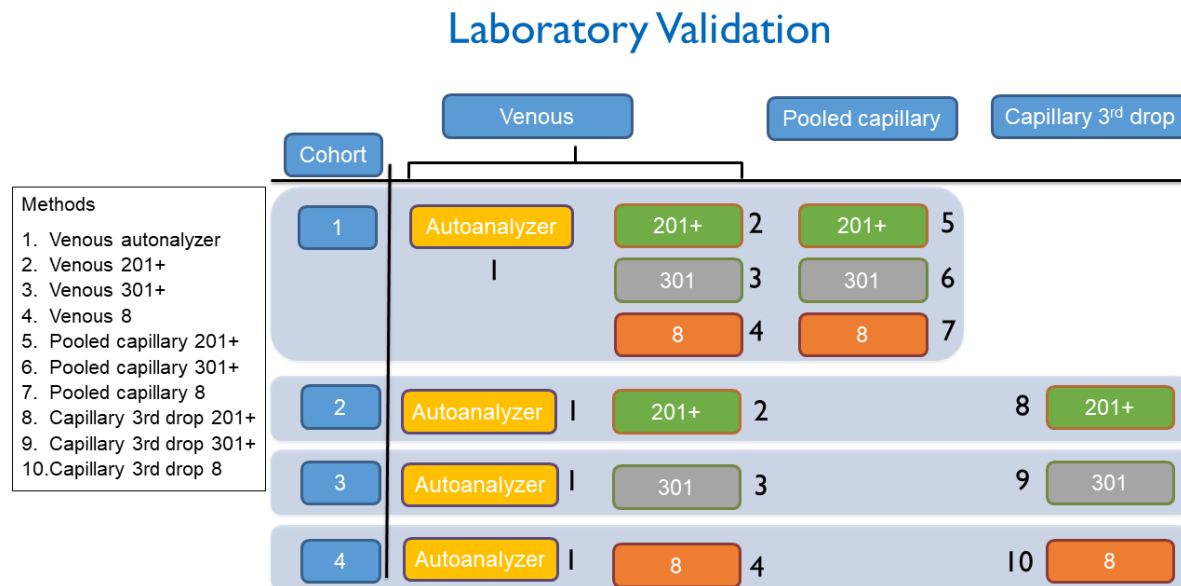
Laboratory Validation

Cohort

Venous

Pooled capillary

Capillary 3rd drop

Methods

1. Venous autonalyzer
2. Venous 201+
3. Venous 301+
4. Venous 8
5. Pooled capillary 201+
6. Pooled capillary 301+
7. Pooled capillary 8
8. Capillary 3rd drop 201+
9. Capillary 3rd drop 301+
10. Capillary 3rd drop 8

1 Autoanalyzer 1 201+ 2 201+ 5
301 3 301 6
8 4 8 7

2 Autoanalyzer 1 201+ 2 8 201+

3 Autoanalyzer 1 301 3 9 301

4 Autoanalyzer 1 8 4 10 8